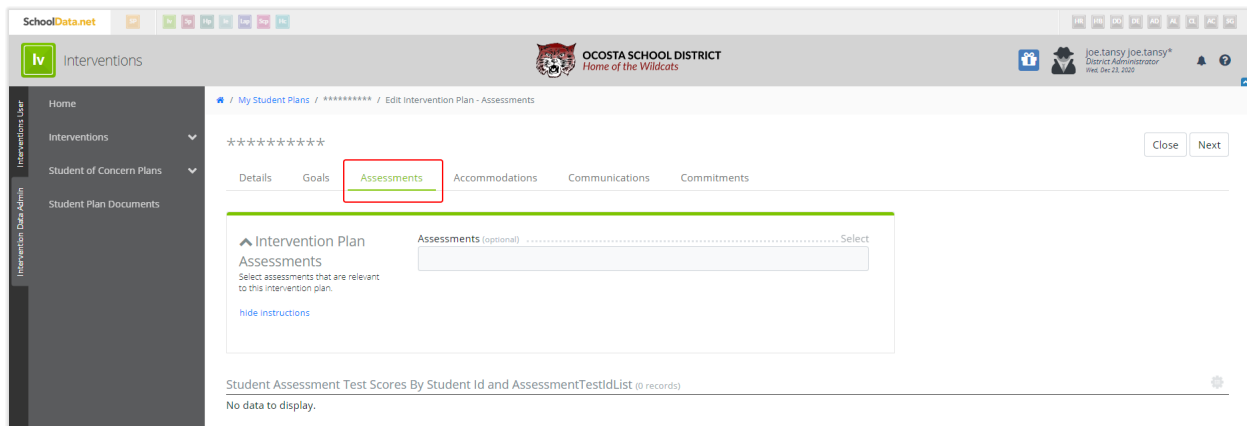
SchoolData.net

Iv Interventions

OCOSTA SCHOOL DISTRICT
Home of the Wildcats

joe.tansy joe.tansy*
District Administrator
Wed, Dec 23, 2020

Interventions User
Intervention Data Admin

Home
Interventions
Student of Concern Plans
Student Plan Documents

/ My Student Plans / ********** / Edit Intervention Plan - Assessments

**********

Close Next

Details Goals Assessments Accommodations Communications Commitments

Intervention Plan Assessments
Select assessments that are relevant to this intervention plan.

hide instructions

Assessments (optional) Select

Student Assessment Test Scores By Student Id and AssessmentTestIdList (0 records)

No data to display.